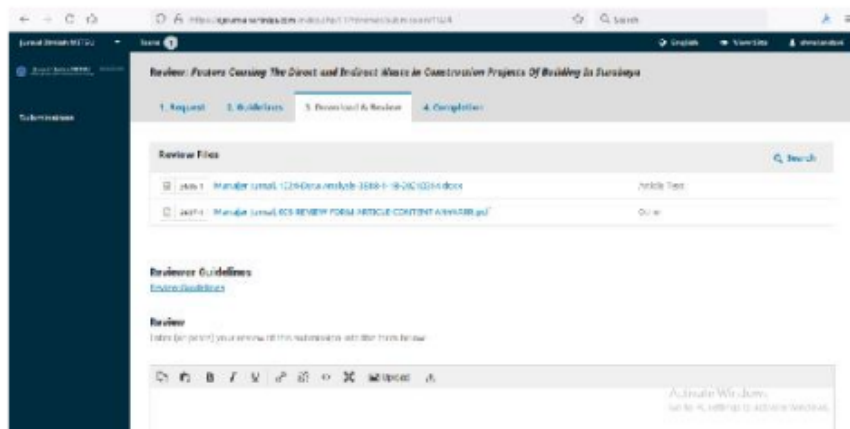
Jurnal Ilmiah MITSU

Tasks 0

English View Site drmulyadmn

Submissions

Review: Factors Causing The Direct and Indirect Waste in Construction Projects Of Building In Surabaya

1. Request 2. Guidelines 3. Download & Review 4. Completion

Review Files

Search

Manajer Jurnal, 1226-Data Analysis-3688-1-18-20210316.docx Article Text

Manajer Jurnal, 606-REVIEW FORM ARTICLE CONTENT ANWARR.pdf Other

Reviewer Guidelines
Review Guidelines

Review
Enter (or paste) your review of this submission into the form below.

B I U Upload

Activate Windows
Go to PC settings to activate Windows.